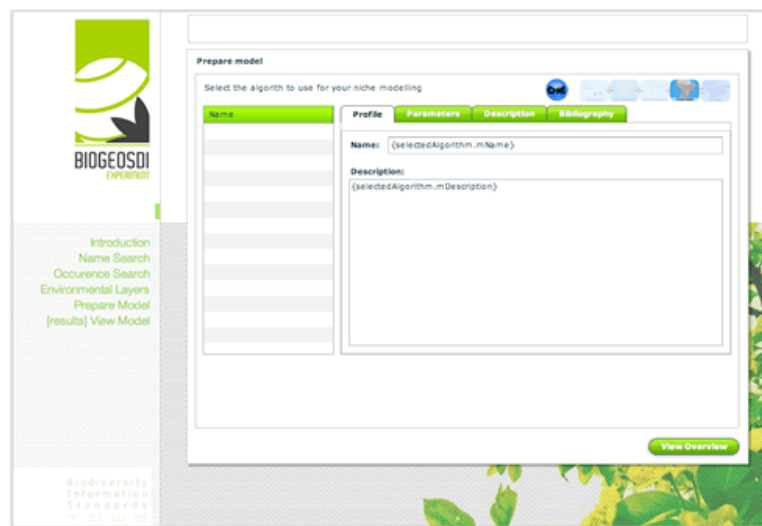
BIOGEOSDI
EXPERIMENT

Introduction
Name Search
Occurence Search
Environmental Layers
Prepare Model
[results] View Model

Biodiversity
Information
Standards
TDWG

Prepare model

Select the algorith to use for your niche modelling

Name

Profile
Parameters
Description
Bibliography

Name: {selectedAlgorithm.mName}

Description:
{selectedAlgorithm.mDescription}

View Overview